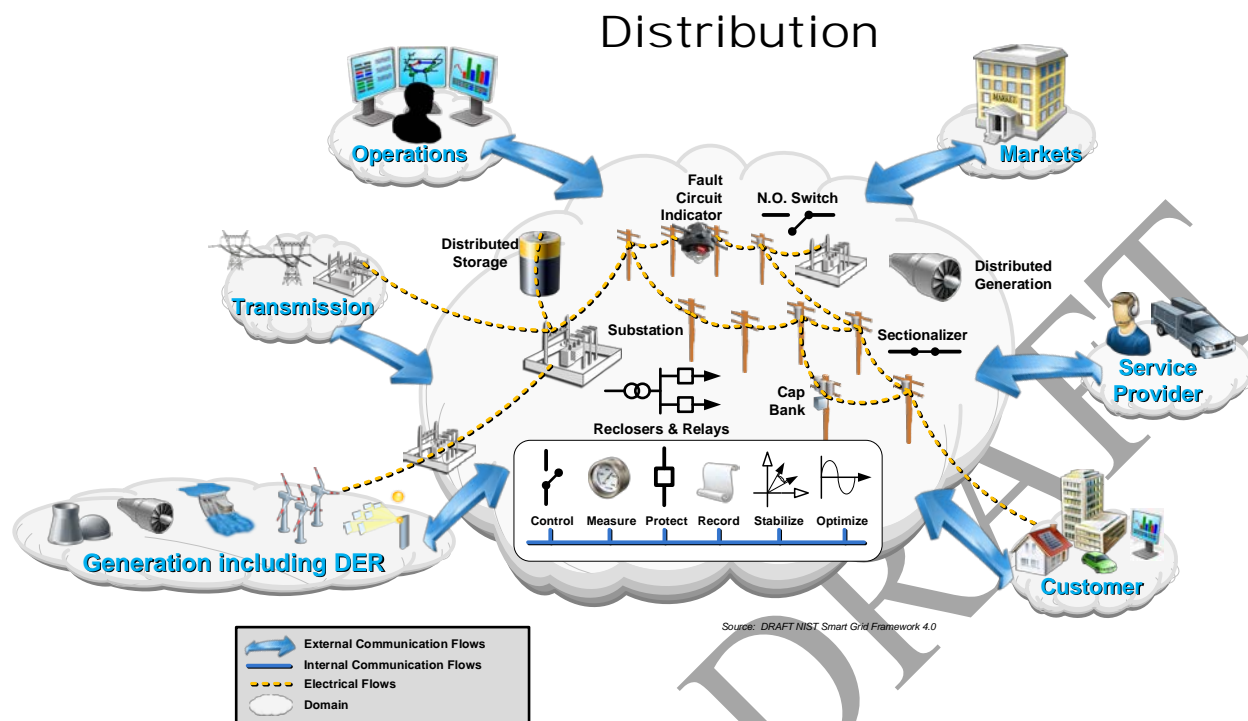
Distribution

Operations

Markets

Fault Circuit Indicator

N.O. Switch

Distributed Storage

Transmission

Distributed Generation

Substation

Sectionalizer

Service Provider

Cap Bank

Reclosers & Relays

Control
Measure
Protect
Record
Stabilize
Optimize

Generation including DER

Customer

Source: DRAFT NIST Smart Grid Framework 4.0

External Communication Flows
Internal Communication Flows
Electrical Flows
Domain

DRAFT